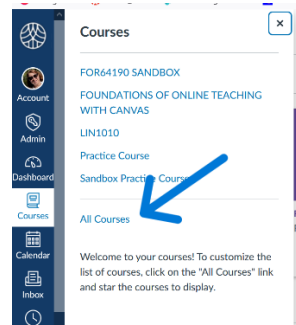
Account
Admin
Dashboard
Courses
Calendar
Inbox

Courses

×

FOR64190 SANDBOX
FOUNDATIONS OF ONLINE TEACHING WITH CANVAS
LIN1010
Practice Course
Sandbox Practice Cours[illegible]

All Courses

Welcome to your courses! To customize the list of courses, click on the "All Courses" link and star the courses to display.